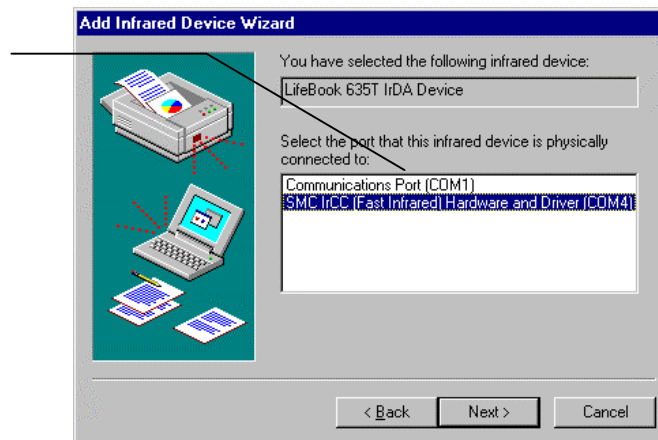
Add Infrared Device Wizard

You have selected the following infrared device:

LifeBook 635T IrDA Device

Select the port that this infrared device is physically connected to:

Communications Port (COM1)
SMC IrCC (Fast Infrared) Hardware and Driver (COM4)

< Back
Next >
Cancel